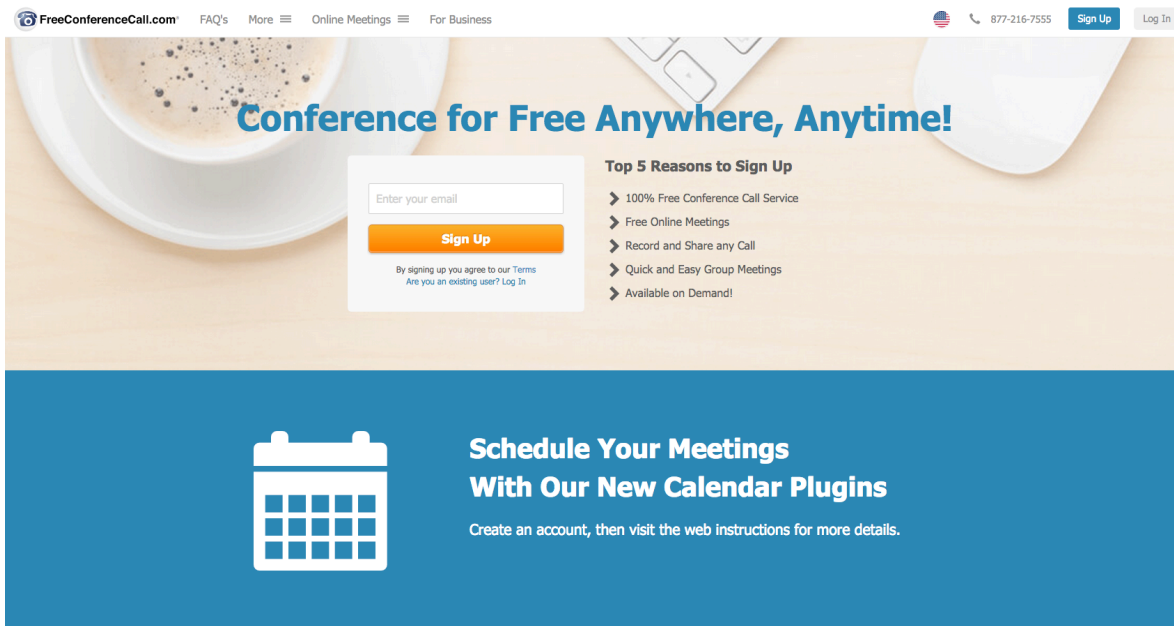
FreeConferenceCall.com FAQ's More Online Meetings For Business 877-216-7555 Sign Up Log In

Conference for Free Anywhere, Anytime!

Enter your email

Sign Up

By signing up you agree to our Terms
Are you an existing user? Log In

Top 5 Reasons to Sign Up

100% Free Conference Call Service
Free Online Meetings
Record and Share any Call
Quick and Easy Group Meetings
Available on Demand!

Schedule Your Meetings
With Our New Calendar Plugins

Create an account, then visit the web instructions for more details.